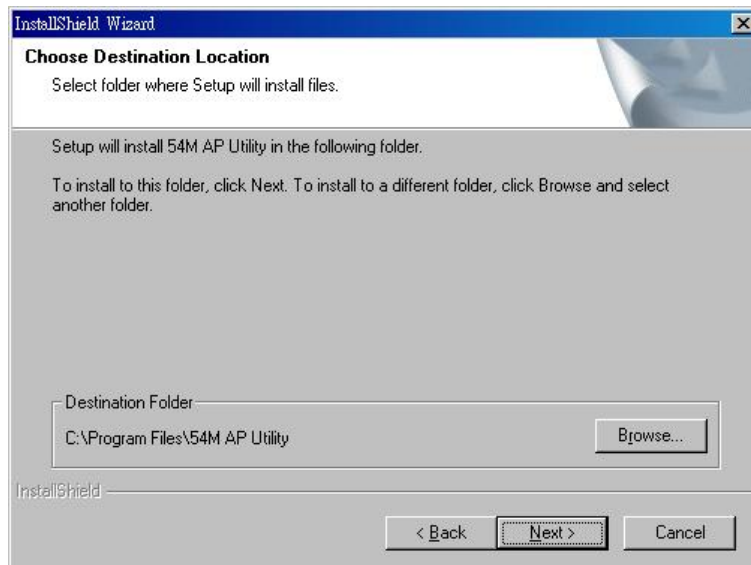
InstallShield Wizard

Choose Destination Location

Select folder where Setup will install files.

Setup will install 54M AP Utility in the following folder.

To install to this folder, click Next. To install to a different folder, click Browse and select another folder.

Destination Folder

C:\Program Files\54M AP Utility

Browse...

InstallShield

< Back

Next >

Cancel